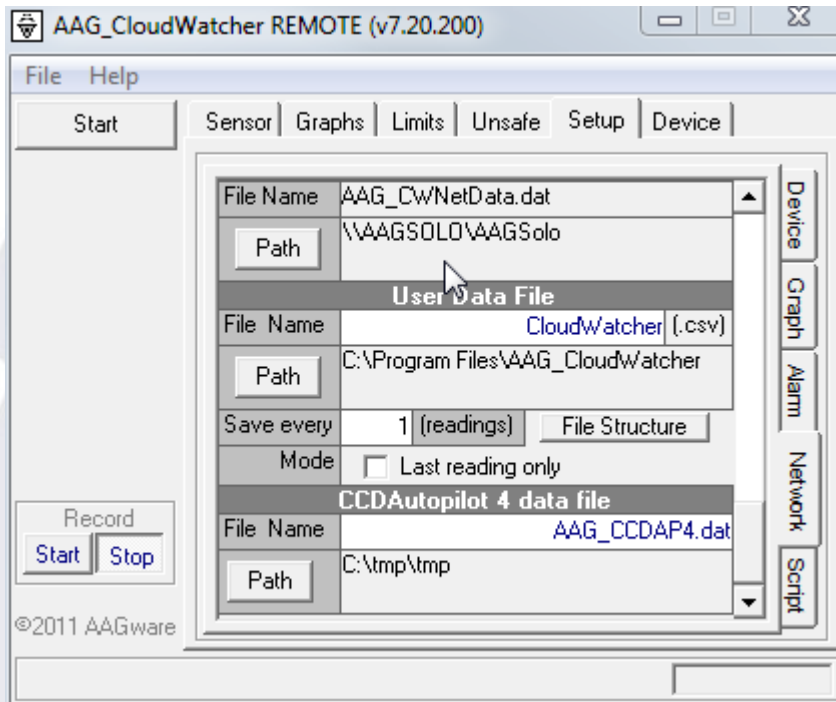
AAG_CloudWatcher REMOTE (v7.20.200)

File Help

Start

Sensor | Graphs | Limits | Unsafe | Setup | Device

| | |
|---|---|
| File Name | AAG_CWNetData.dat |
| Path | \\AAGSOLO\AAGSolo |

User Data File

| | | |
|---|---|---|
| File Name | CloudWatcher | (.csv) |
| Path | C:\Program Files\AAG_CloudWatcher | |
| Save every | 1 (readings) | File Structure |
| Mode | Last reading only | |

CCDAutopilot 4 data file

| | |
|---|---|
| File Name | AAG_CCDAP4.dat |
| Path | C:\tmp\tmp |

Device
Graph
Alarm
Network
Script

Record
Start Stop

©2011 AAGware